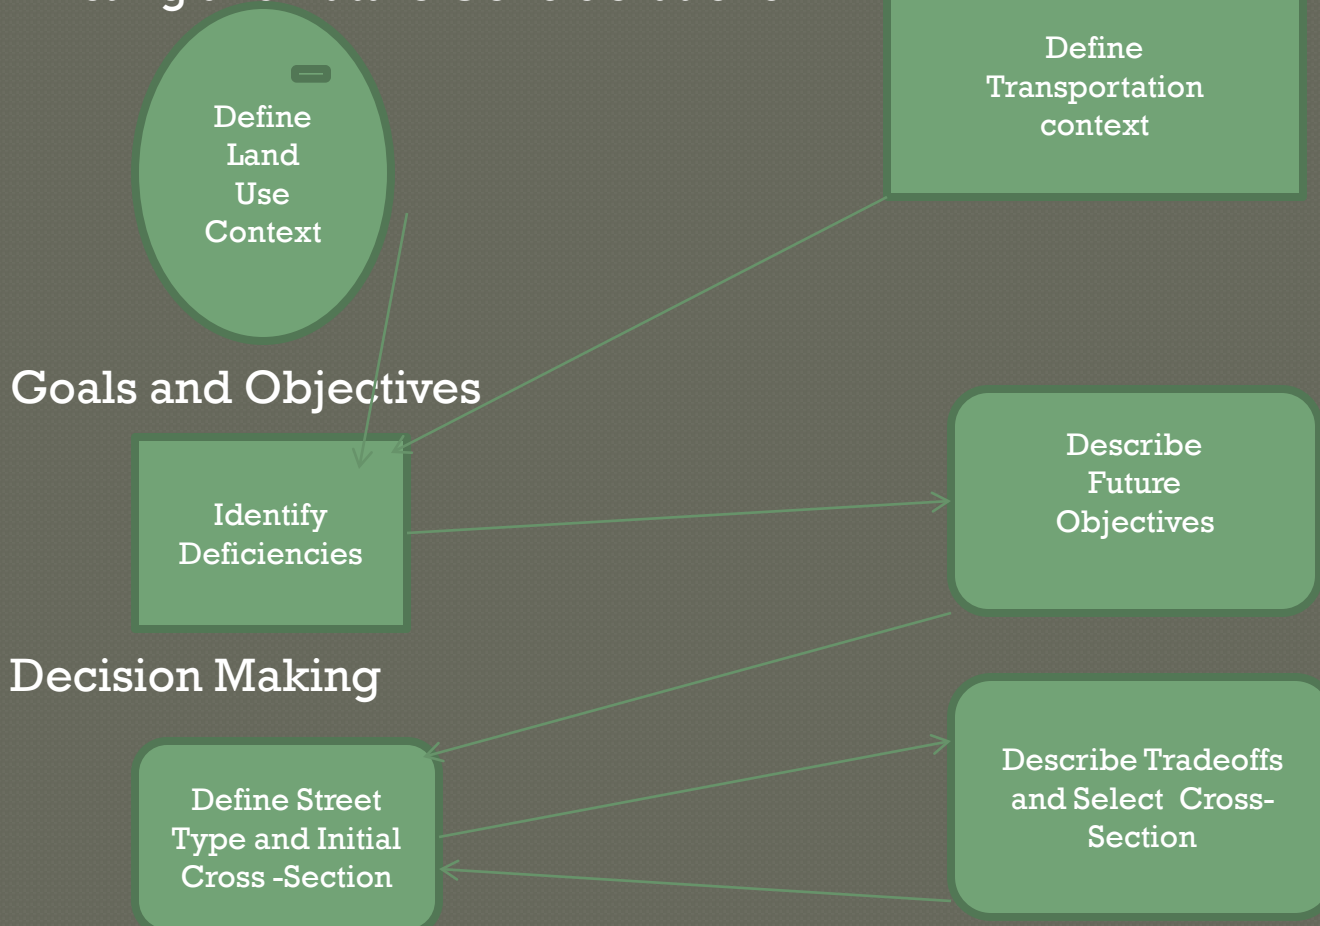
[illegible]

Define Land Use Context

Define Transportation context

Goals and Objectives

Identify Deficiencies

Describe Future Objectives

Decision Making

Define Street Type and Initial Cross -Section

Describe Tradeoffs and Select Cross-Section